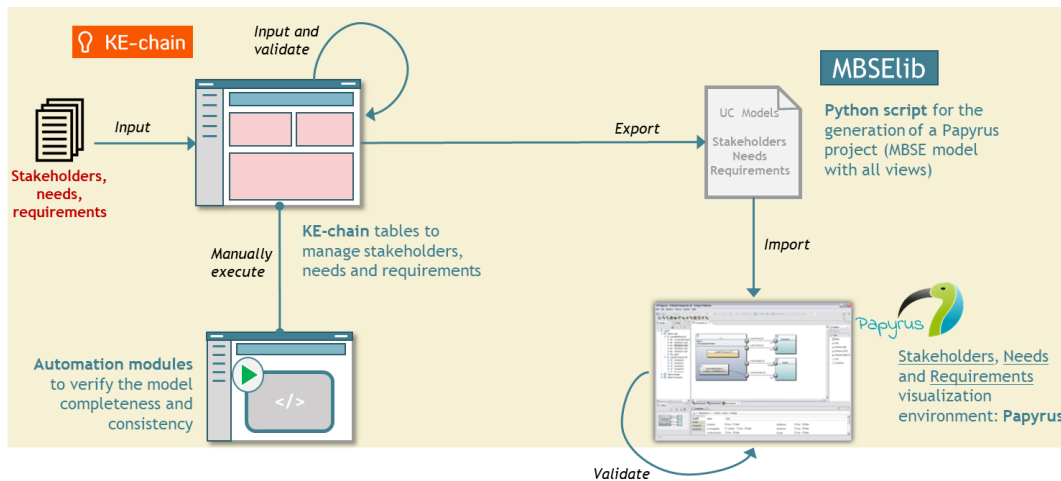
KE-chain

Input and validate

Input

Stakeholders, needs, requirements

Export

UC Models
Stakeholders
Needs
Requirements

MBSElib

Python script for the generation of a Papyrus project (MBSE model with all views)

Manually execute

KE-chain tables to manage stakeholders, needs and requirements

Import

</>

Automation modules to verify the model completeness and consistency

Papyrus

Stakeholders, Needs and Requirements visualization environment: Papyrus

Validate